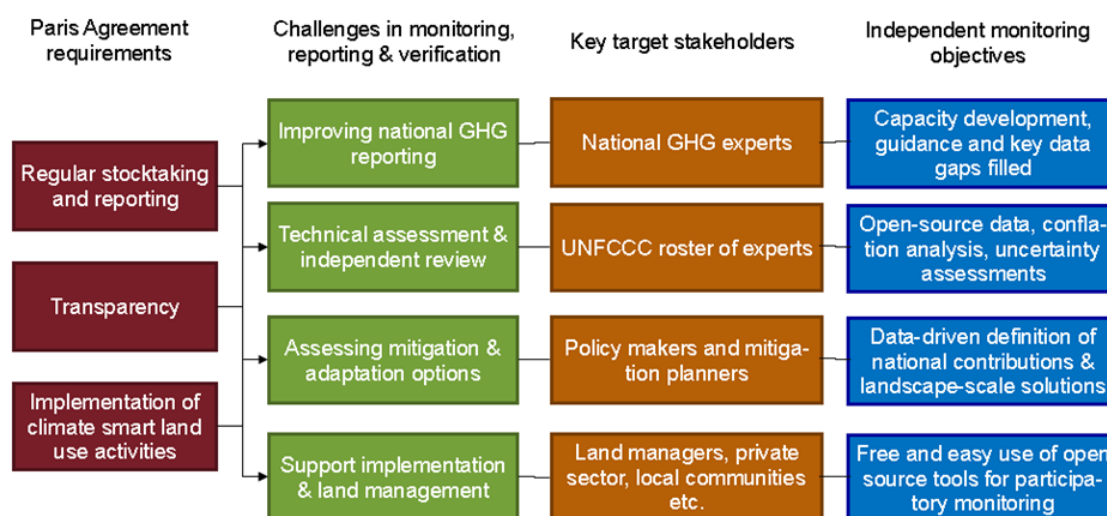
Paris Agreement requirements

Challenges in monitoring, reporting & verification

Key target stakeholders

Independent monitoring objectives

Regular stocktaking and reporting

Transparency

Implementation of climate smart land use activities

Improving national GHG reporting

Technical assessment & independent review

Assessing mitigation & adaptation options

Support implementation & land management

National GHG experts

UNFCCC roster of experts

Policy makers and mitigation planners

Land managers, private sector, local communities etc.

Capacity development, guidance and key data gaps filled

Open-source data, conflation analysis, uncertainty assessments

Data-driven definition of national contributions & landscape-scale solutions

Free and easy use of open source tools for participatory monitoring